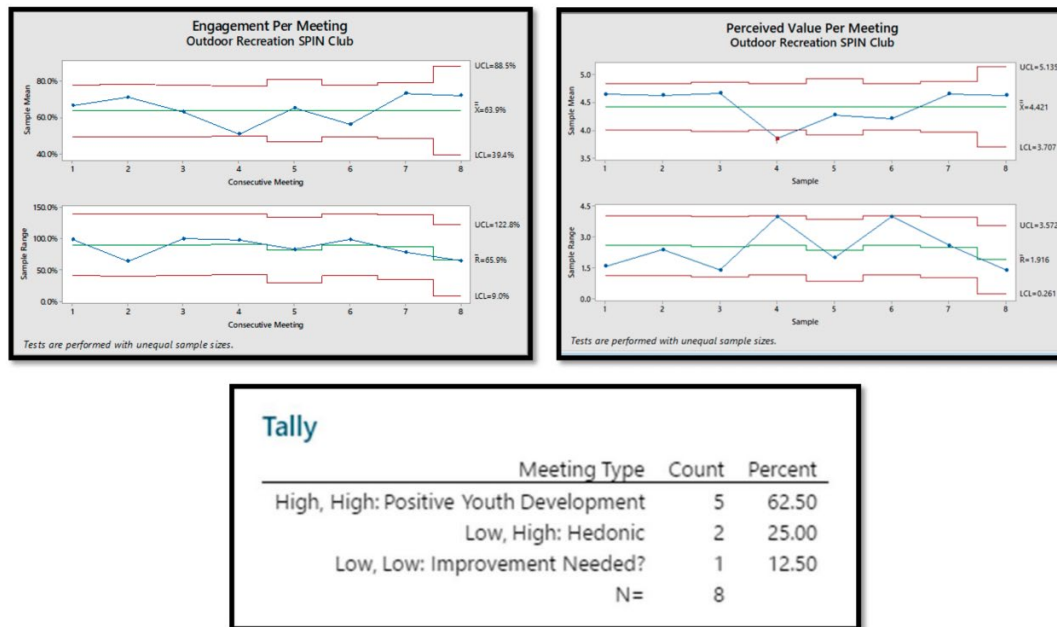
Engagement Per Meeting
Outdoor Recreation SPIN Club

80.0%
60.0%
40.0%
Sample Mean
1 2 3 4 5 6 7 8
Consecutive Meeting
UCL=88.5%
$\bar{\bar{X}}$=63.9%
LCL=39.4%

150.0%
100.0%
50.0%
0.0%
Sample Range
1 2 3 4 5 6 7 8
Consecutive Meeting
UCL=122.8%
$\bar{R}$=65.9%
LCL=9.0%

Tests are performed with unequal sample sizes.

Perceived Value Per Meeting
Outdoor Recreation SPIN Club

5.0
4.5
4.0
3.5
Sample Mean
1 2 3 4 5 6 7 8
Sample
UCL=5.135
$\bar{\bar{X}}$=4.421
LCL=3.707

4.5
3.0
1.5
0.0
Sample Range
1 2 3 4 5 6 7 8
Sample
UCL=3.572
$\bar{R}$=1.916
LCL=0.261

Tests are performed with unequal sample sizes.

Tally

| Meeting Type | Count | Percent |
|---|---|---|
| High, High: Positive Youth Development | 5 | 62.50 |
| Low, High: Hedonic | 2 | 25.00 |
| Low, Low: Improvement Needed? | 1 | 12.50 |
| N= | 8 | |